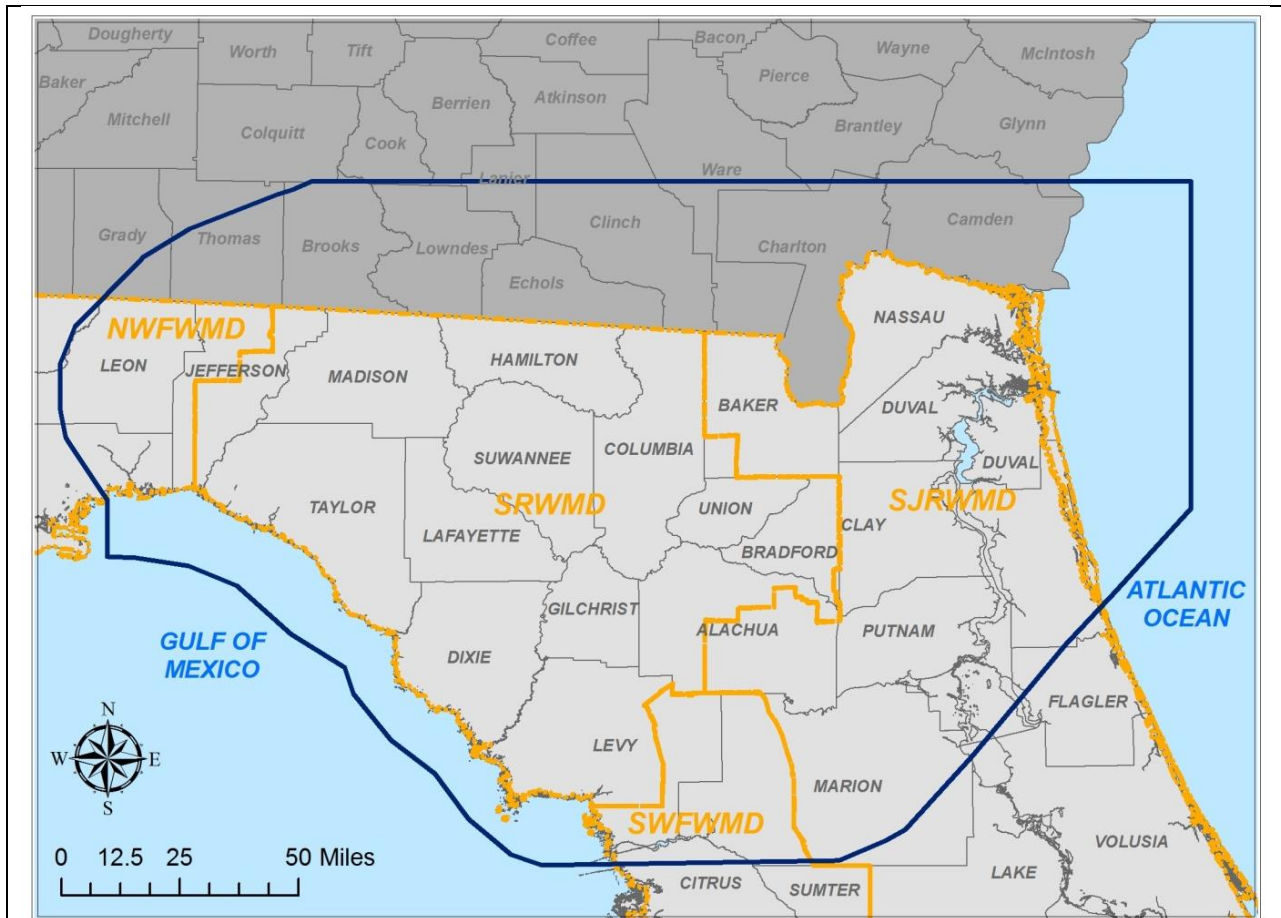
Dougherty
Worth
Tift
Coffee
Bacon
Wayne
McIntosh
Baker
Mitchell
Colquitt
Berrien
Atkinson
Pierce
Cook
Brantley
Glynn
Lanier
Ware
Grady
Thomas
Brooks
Lowndes
Clinch
Charlton
Camden
Echols
NWFWMD
NASSAU
LEON
JEFFERSON
MADISON
HAMILTON
BAKER
DUVAL
SUWANNEE
COLUMBIA
DUVAL
TAYLOR
SRWMD
UNION
SJRWMD
LAFAYETTE
CLAY
BRADFORD
ATLANTIC OCEAN
GILCHRIST
GULF OF MEXICO
ALACHUA
PUTNAM
DIXIE
FLAGLER
N
W
E
S
LEVY
MARION
SWFWMD
VOLUSIA
0 12.5 25 50 Miles
LAKE
CITRUS
SUMTER